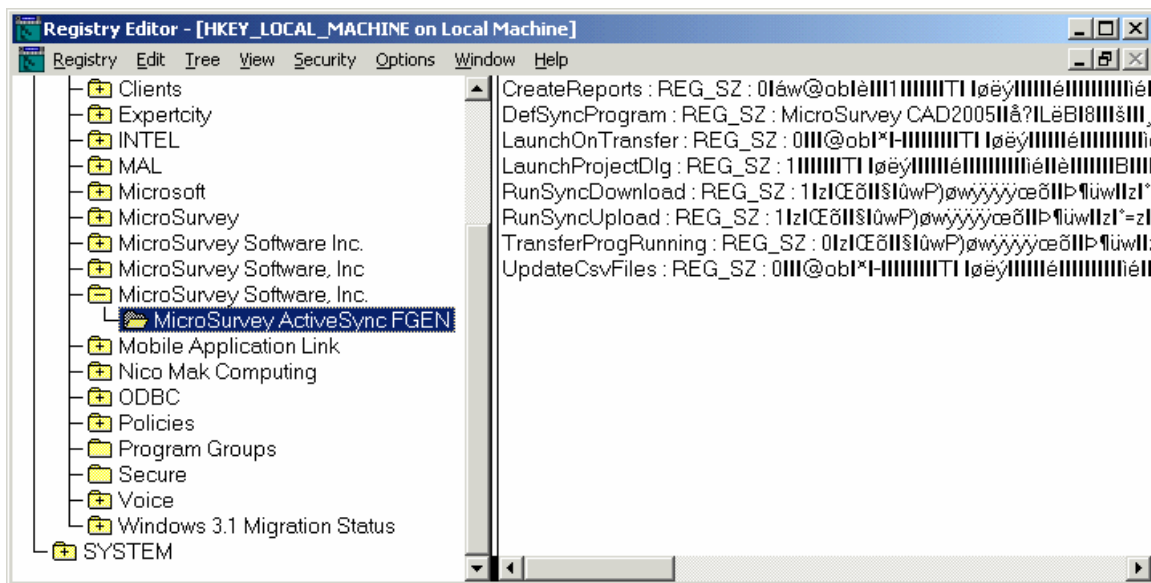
Registry Editor - [HKEY_LOCAL_MACHINE on Local Machine]

Registry Edit Tree View Security Options Window Help

Clients
Expertcity
INTEL
MAL
Microsoft
MicroSurvey
MicroSurvey Software Inc.
MicroSurvey Software, Inc
MicroSurvey Software, Inc.
MicroSurvey ActiveSync FGEN
Mobile Application Link
Nico Mak Computing
ODBC
Policies
Program Groups
Secure
Voice
Windows 3.1 Migration Status
SYSTEM

CreateReports : REG_SZ : 0láw@obIèIII1IIIIIITI Iøëÿ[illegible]
DefSyncProgram : REG_SZ : MicroSurvey CAD2005IIå?ILëBI8IIšIII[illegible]
LaunchOnTransfer : REG_SZ : 0III@obI*I-IIIIIIIITI Iøëÿ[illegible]
LaunchProjectDlg : REG_SZ : 1IIIIIITI IøëÿIIIIIéIIIIIIIIIèIIèIIIIIBIII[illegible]
RunSyncDownload : REG_SZ : 1IzIŒõII§IûwP)øwÿÿÿÿœõIIÞ¶üwIIzI°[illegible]
RunSyncUpload : REG_SZ : 1IzIŒõII§IûwP)øwÿÿÿÿœõIIÞ¶üwIIzI°=zI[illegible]
TransferProgRunning : REG_SZ : 0IzIŒõII§IûwP)øwÿÿÿÿœõIIÞ¶üwII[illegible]
UpdateCsvFiles : REG_SZ : 0III@obI*I-IIIIIIIITI Iøëÿ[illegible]